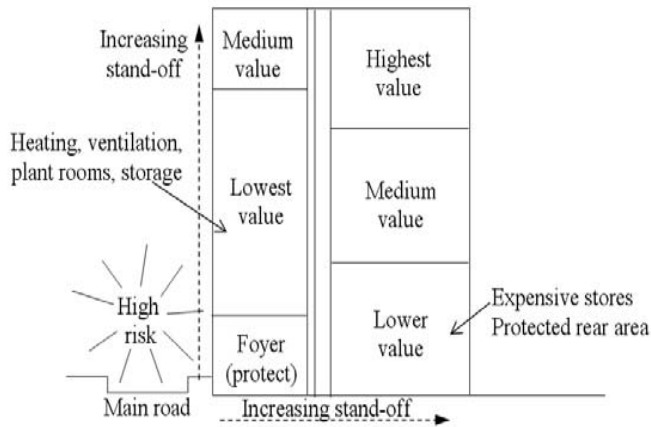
Increasing stand-off

Medium value

Highest value

Heating, ventilation, plant rooms, storage

Lowest value

Medium value

High risk

Foyer (protect)

Lower value

Expensive stores Protected rear area

Main road

Increasing stand-off